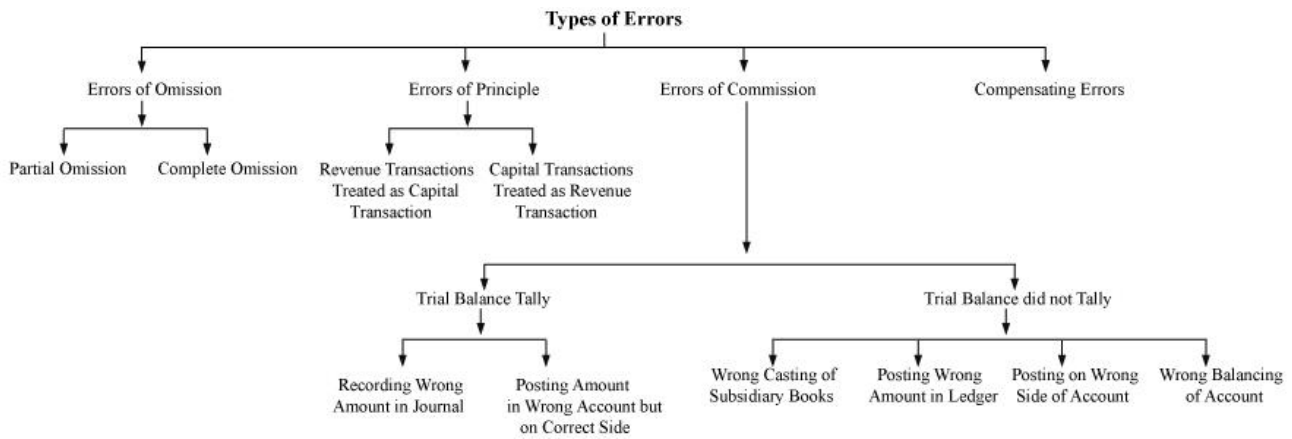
Types of Errors

Errors of Omission

Partial Omission

Complete Omission

Errors of Principle

Revenue Transactions Treated as Capital Transaction

Capital Transactions Treated as Revenue Transaction

Errors of Commission

Trial Balance Tally

Recording Wrong Amount in Journal

Posting Amount in Wrong Account but on Correct Side

Trial Balance did not Tally

Wrong Casting of Subsidiary Books

Posting Wrong Amount in Ledger

Posting on Wrong Side of Account

Wrong Balancing of Account

Compensating Errors